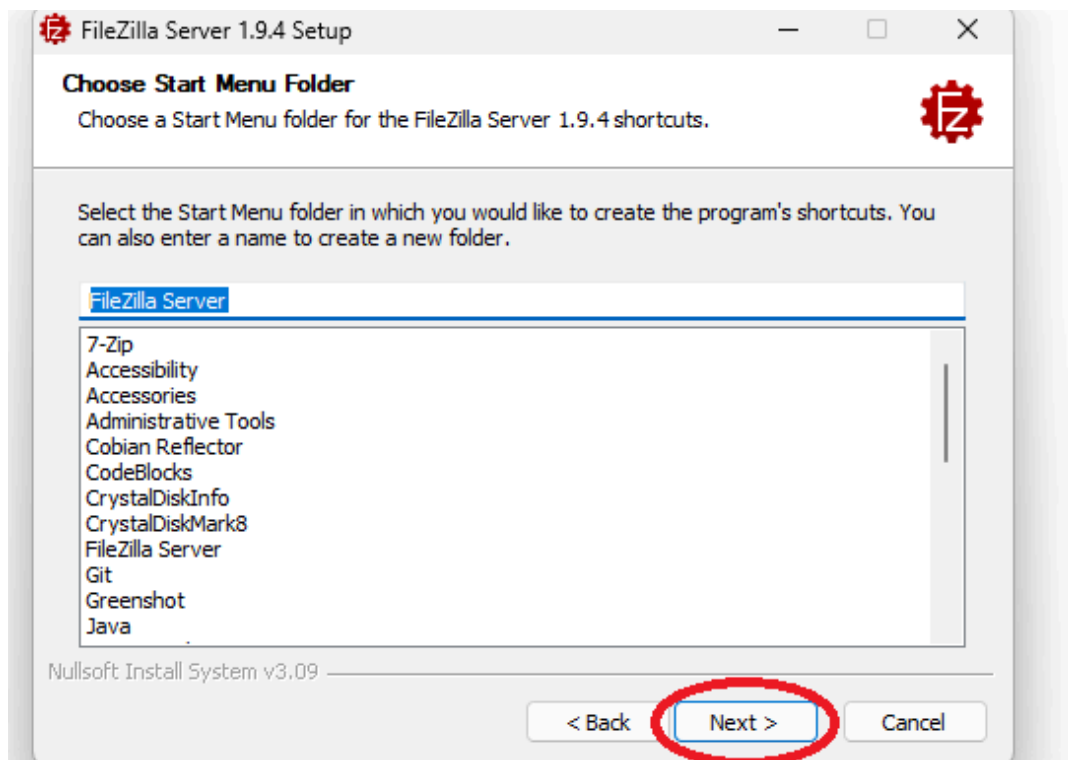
FileZilla Server 1.9.4 Setup

Choose Start Menu Folder

Choose a Start Menu folder for the FileZilla Server 1.9.4 shortcuts.

Select the Start Menu folder in which you would like to create the program's shortcuts. You can also enter a name to create a new folder.

FileZilla Server

7-Zip
Accessibility
Accessories
Administrative Tools
Cobian Reflector
CodeBlocks
CrystalDiskInfo
CrystalDiskMark8
FileZilla Server
Git
Greenshot
Java

Nullsoft Install System v3.09

< Back
Next >
Cancel